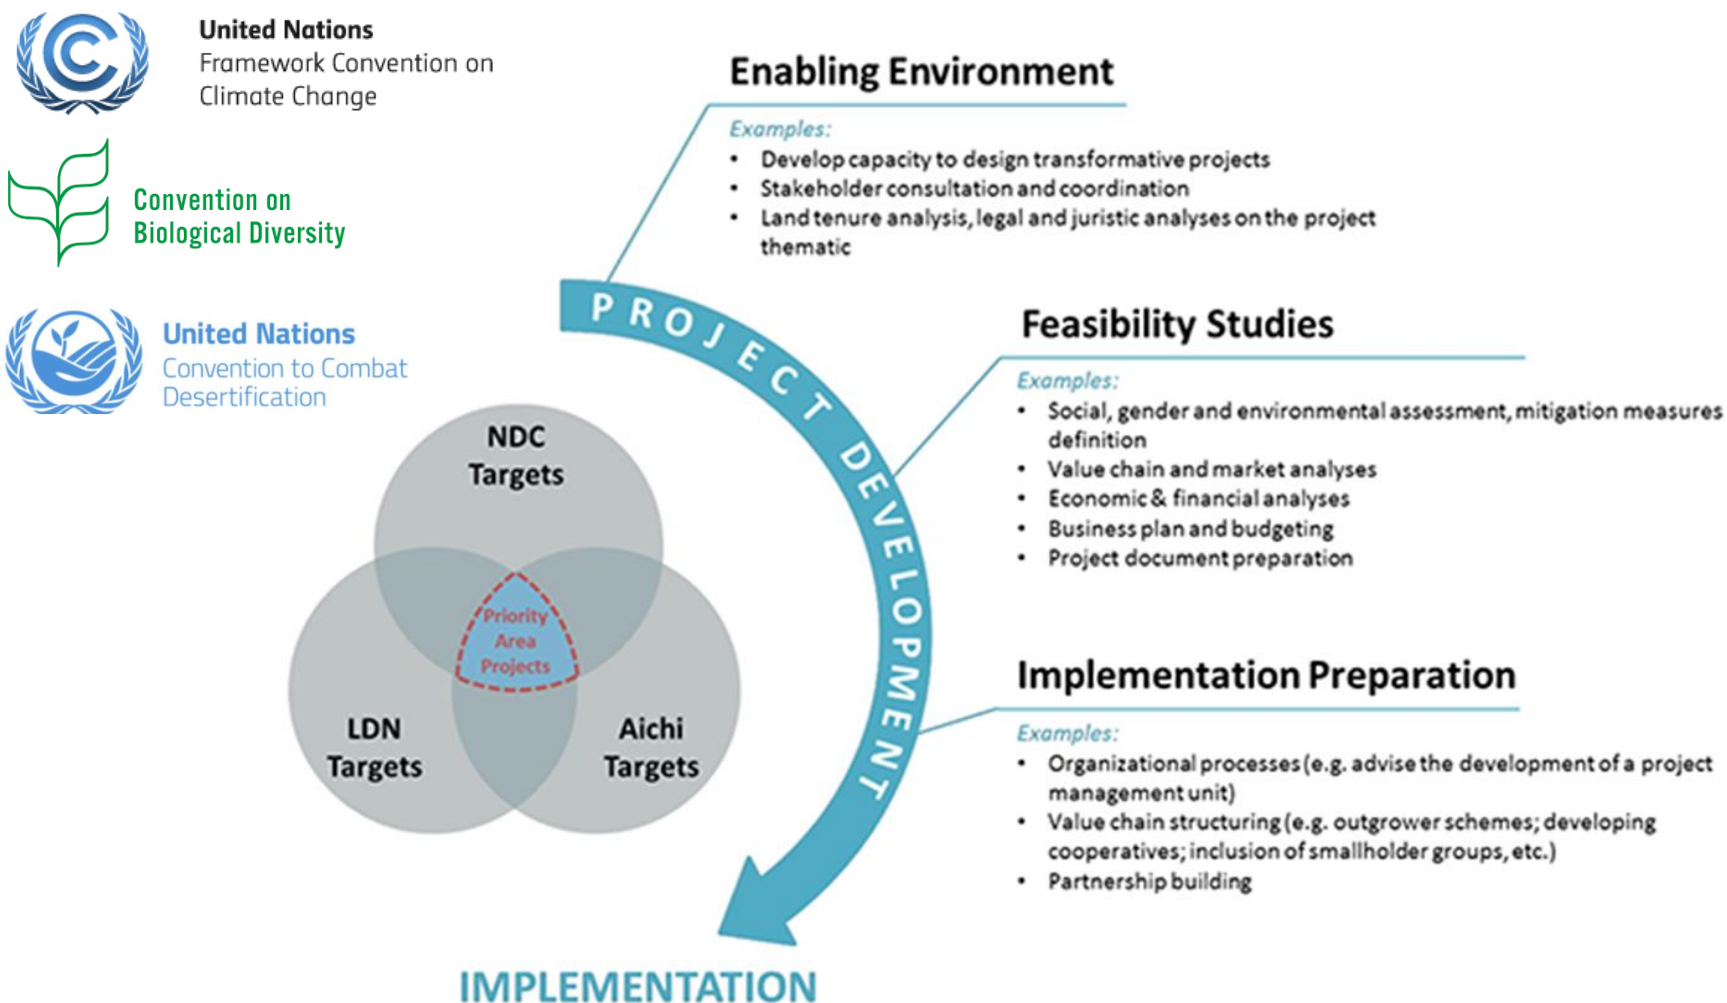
United Nations
Framework Convention on
Climate Change

Convention on
Biological Diversity

United Nations
Convention to Combat
Desertification

NDC Targets

LDN Targets

Aichi Targets

Priority Area Projects

PROJECT DEVELOPMENT

IMPLEMENTATION

Enabling Environment

Examples:
• Develop capacity to design transformative projects
• Stakeholder consultation and coordination
• Land tenure analysis, legal and juristic analyses on the project thematic

Feasibility Studies

Examples:
• Social, gender and environmental assessment, mitigation measures definition
• Value chain and market analyses
• Economic & financial analyses
• Business plan and budgeting
• Project document preparation

Implementation Preparation

Examples:
• Organizational processes (e.g. advise the development of a project management unit)
• Value chain structuring (e.g. outgrower schemes; developing cooperatives; inclusion of smallholder groups, etc.)
• Partnership building